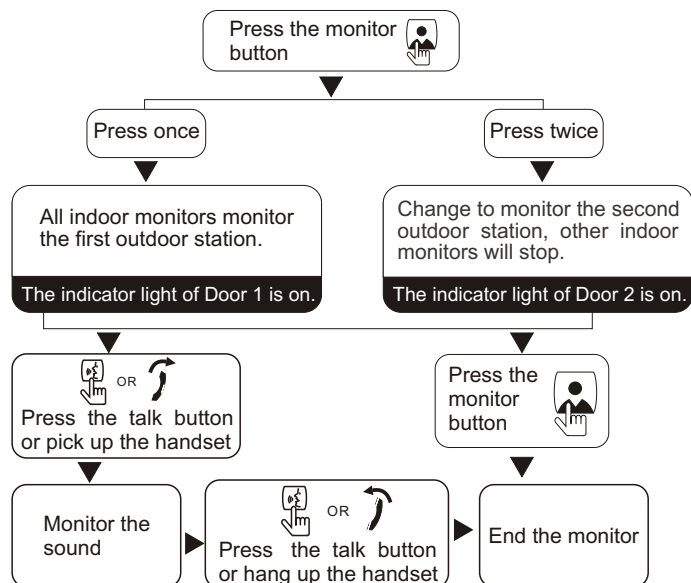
Press the monitor button

Press once

Press twice

All indoor monitors monitor the first outdoor station.

The indicator light of Door 1 is on.

Change to monitor the second outdoor station, other indoor monitors will stop.

The indicator light of Door 2 is on.

OR

Press the talk button or pick up the handset

Press the monitor button

Monitor the sound

OR

Press the talk button or hang up the handset

End the monitor